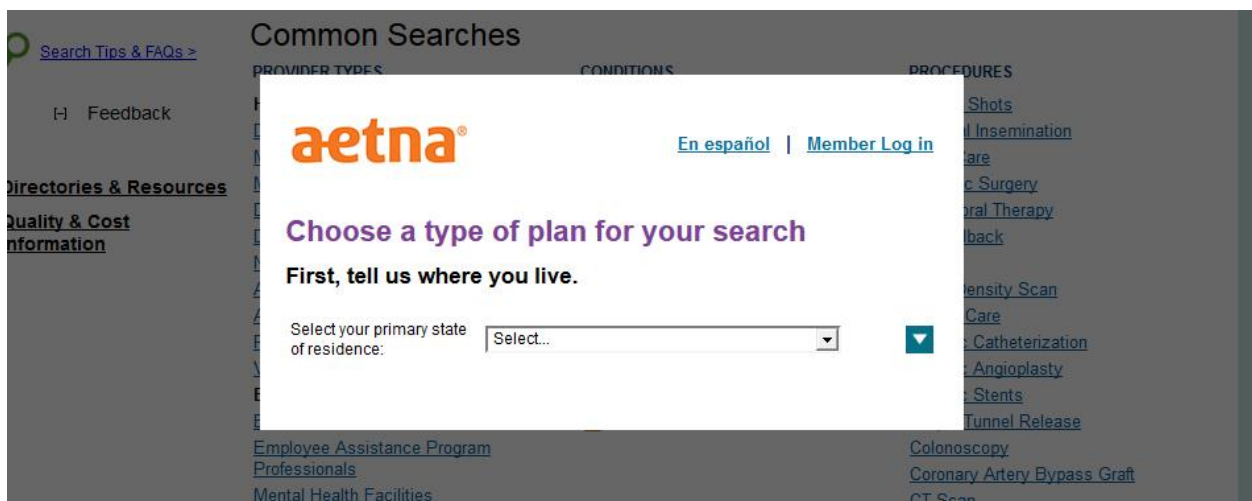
Search Tips & FAQs >

[-] Feedback

Directories & Resources

Quality & Cost Information

Common Searches

PROVIDER TYPES

CONDITIONS

PROCEDURES

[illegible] Shots
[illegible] Insemination
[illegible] Care
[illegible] Surgery
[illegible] Therapy
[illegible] back
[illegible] Density Scan
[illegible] Care
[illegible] Catheterization
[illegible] Angioplasty
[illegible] Stents
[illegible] Tunnel Release
Colonoscopy
Coronary Artery Bypass Graft
CT Scan

Employee Assistance Program Professionals
Mental Health Facilities

aetna®

En español | Member Log in

Choose a type of plan for your search

First, tell us where you live.

Select your primary state of residence:

Select...